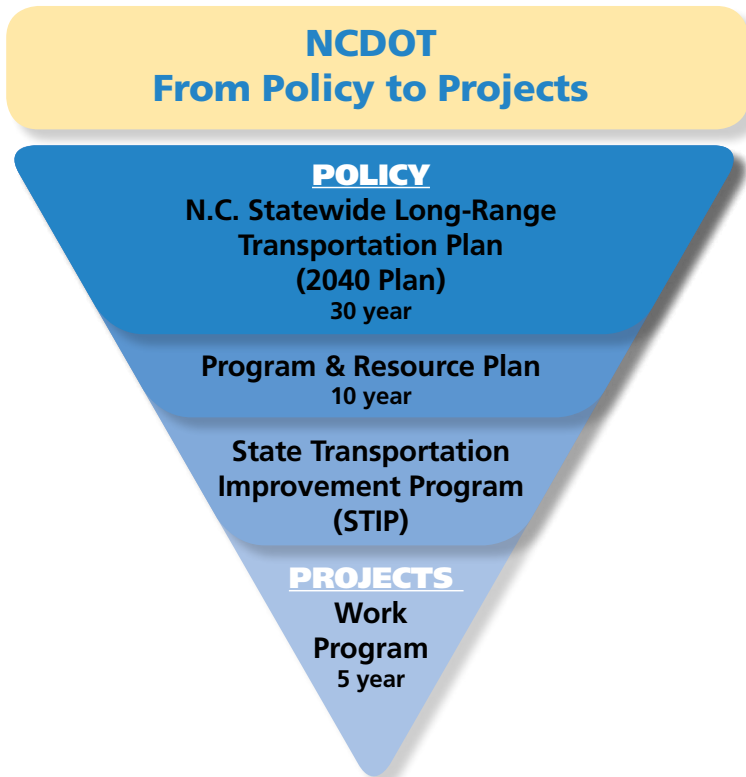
NCDOT
From Policy to Projects

POLICY
N.C. Statewide Long-Range Transportation Plan (2040 Plan)
30 year

Program & Resource Plan
10 year

State Transportation Improvement Program (STIP)

PROJECTS
Work Program
5 year